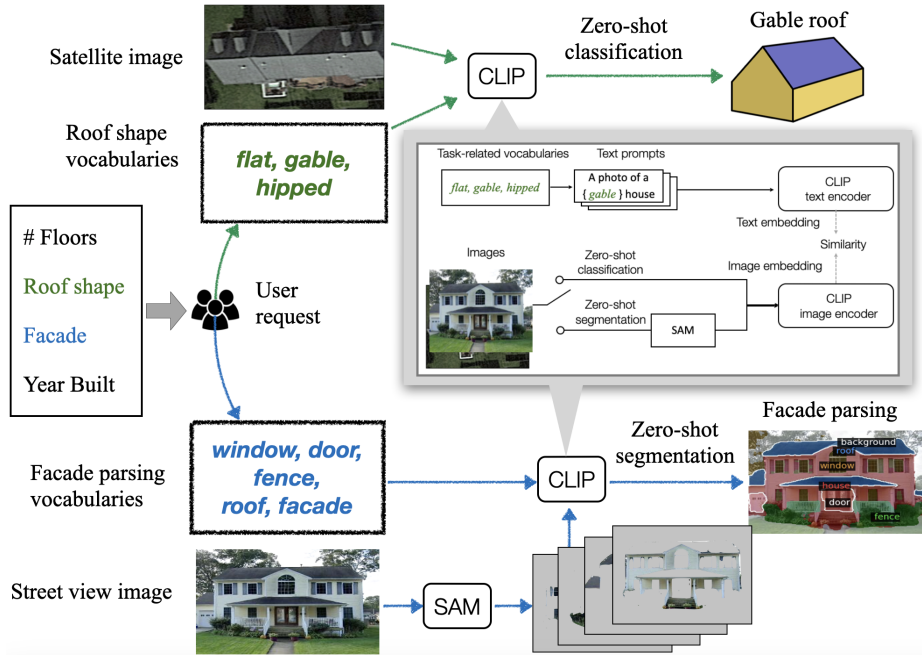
Satellite image

Zero-shot classification

Gable roof

CLIP

Roof shape vocabularies

flat, gable, hipped

Task-related vocabularies

Text prompts

flat, gable, hipped

A photo of a { gable } house

CLIP text encoder

Text embedding

Similarity

Images

Zero-shot classification

Image embedding

Zero-shot segmentation

SAM

CLIP image encoder

# Floors

Roof shape

Facade

Year Built

User request

Facade parsing

Zero-shot segmentation

background

roof

window

house

door

fence

Facade parsing vocabularies

window, door, fence, roof, facade

CLIP

Street view image

SAM